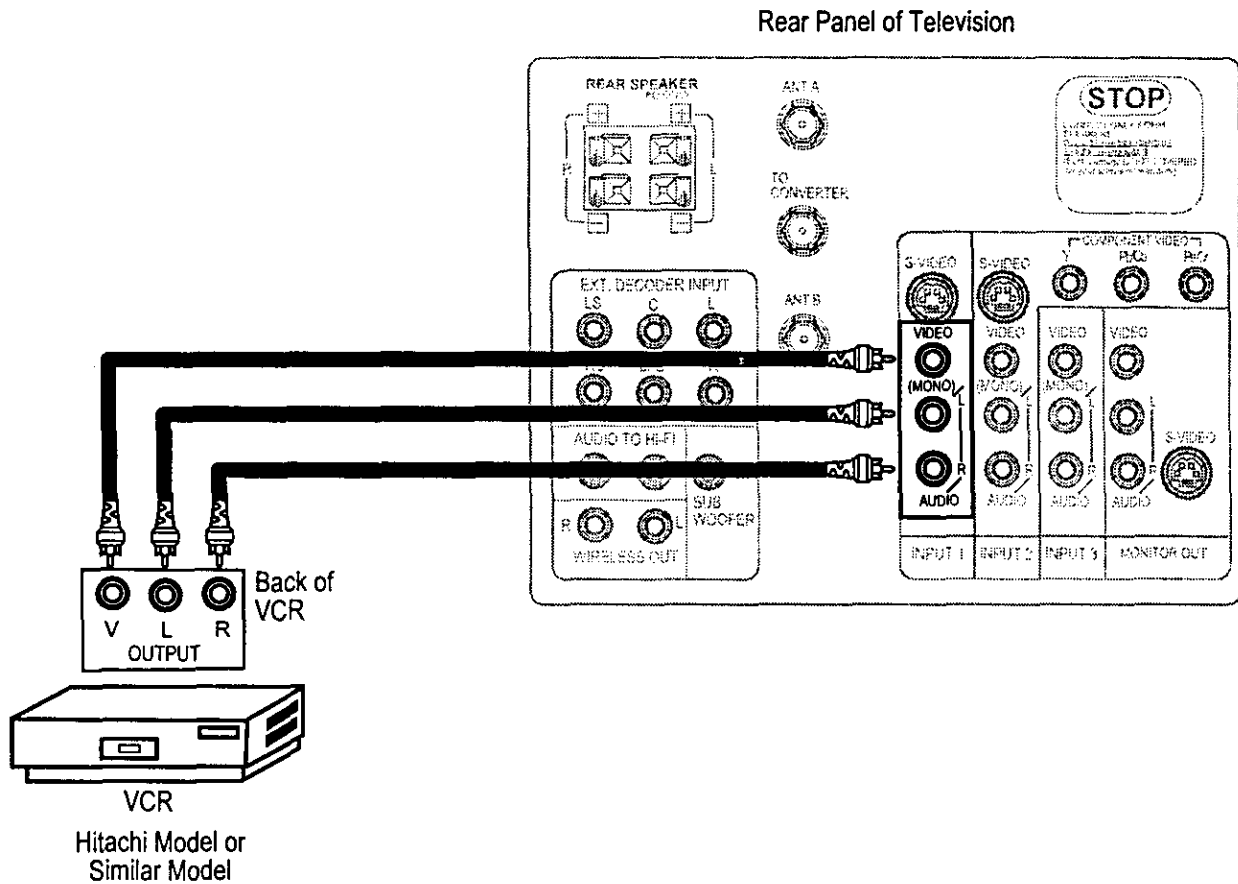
Rear Panel of Television

REAR SPEAKER

ANT A

STOP

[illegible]

TO CONVERTER

EXT. DECODER INPUT
LS C L

ANT B

S-VIDEO

S-VIDEO

COMPONENT VIDEO
Y $P_B/C_B$ $P_R/C_R$

VIDEO
(MONO) L
R
AUDIO

VIDEO
(MONO) L
R
AUDIO

VIDEO
(MONO) L
R
AUDIO

VIDEO
L
R
AUDIO

S-VIDEO

AUDIO TO HI-FI

SUB WOOFER

R L
WIRELESS OUT

INPUT 1 INPUT 2 INPUT 3 MONITOR OUT

Back of VCR

V L R
OUTPUT

VCR

Hitachi Model or Similar Model